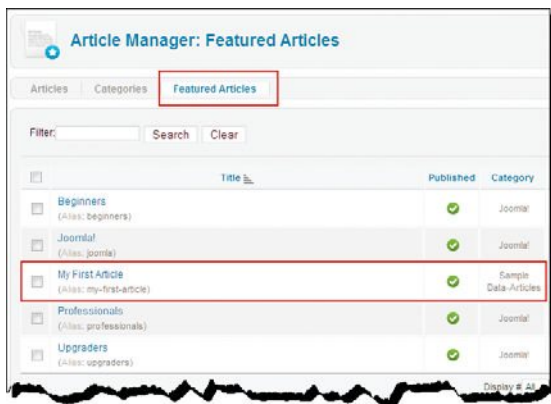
Article Manager: Featured Articles

Articles | Categories | Featured Articles

Filter: Search Clear

| | Title | Published | Category |
|---|---|---|---|
| | Beginners (Alias: beginners) | | Joomla! |
| | Joomla! (Alias: joomla) | | Joomla! |
| | My First Article (Alias: my-first-article) | | Sample Data-Articles |
| | Professionals (Alias: professionals) | | Joomla! |
| | Upgraders (Alias: upgraders) | | Joomla! |

Display # All